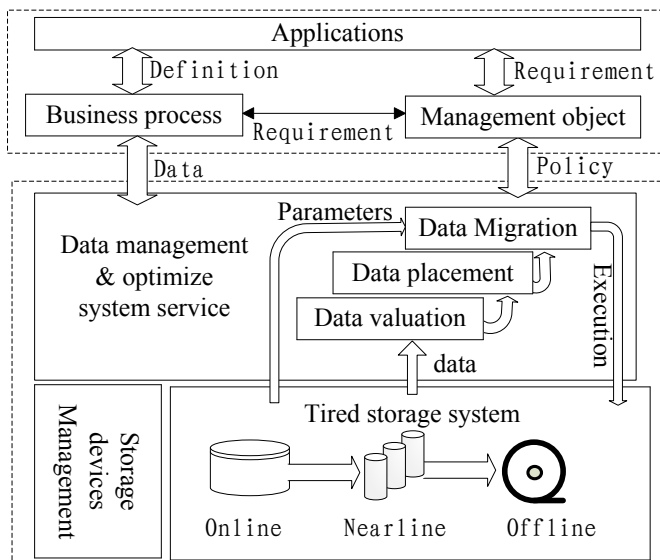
Applications

Definition

Requirement

Business process

Requirement

Management object

Data

Policy

Parameters

Data Migration

Data management & optimize system service

Data placement

Data valuation

Execution

data

Storage devices Management

Tired storage system

Online

Nearline

Offline